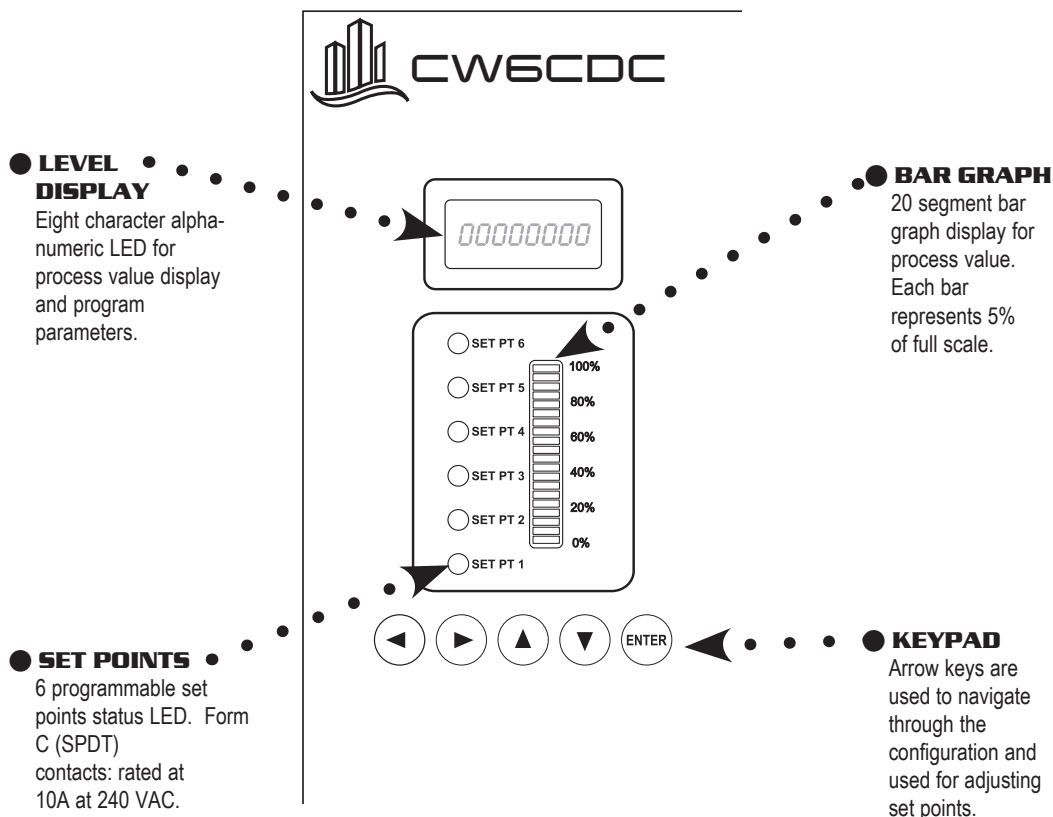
CW6CDC

LEVEL DISPLAY
Eight character alphanumeric LED for process value display and program parameters.

00000000

BAR GRAPH
20 segment bar graph display for process value. Each bar represents 5% of full scale.

SET PT 6
SET PT 5
SET PT 4
SET PT 3
SET PT 2
SET PT 1

100%
80%
60%
40%
20%
0%

◄ ► ▲ ▼ ENTER

SET POINTS
6 programmable set points status LED. Form C (SPDT) contacts: rated at 10A at 240 VAC.

KEYPAD
Arrow keys are used to navigate through the configuration and used for adjusting set points.